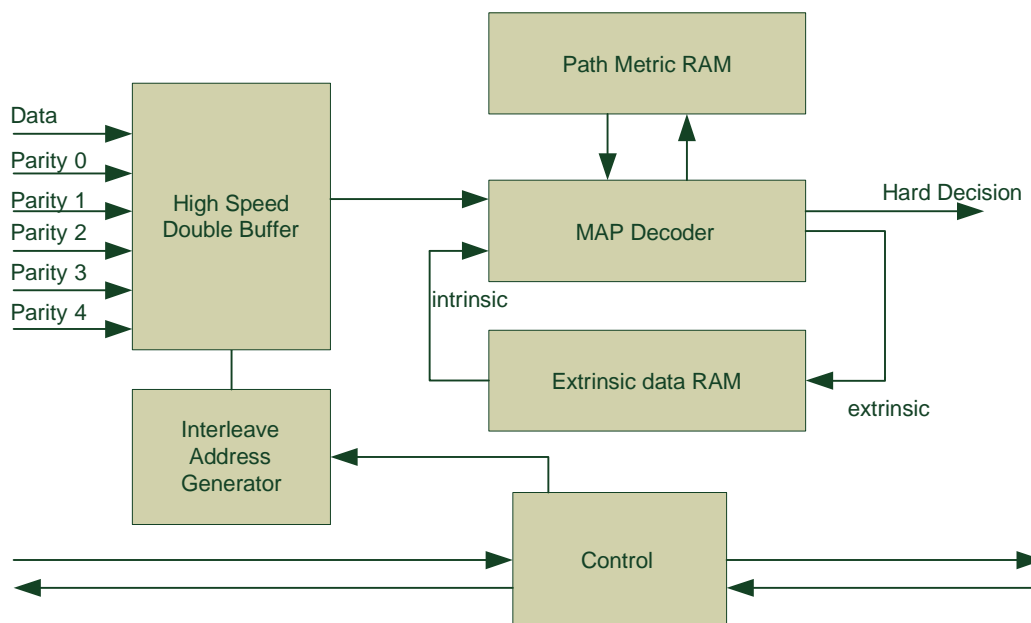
Data
Parity 0
Parity 1
Parity 2
Parity 3
Parity 4

High Speed Double Buffer

Interleave Address Generator

Path Metric RAM

MAP Decoder

Hard Decision

intrinsic

Extrinsic data RAM

extrinsic

Control